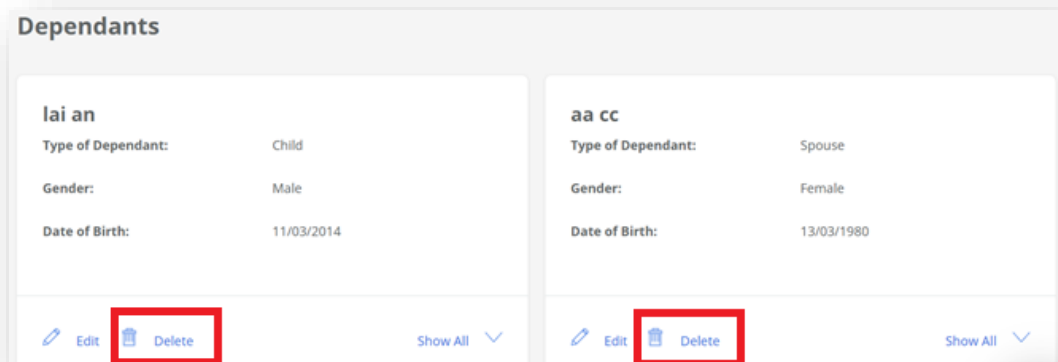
Dependants

lai an

Type of Dependant: Child

Gender: Male

Date of Birth: 11/03/2014

Edit Delete Show All

aa cc

Type of Dependant: Spouse

Gender: Female

Date of Birth: 13/03/1980

Edit Delete Show All